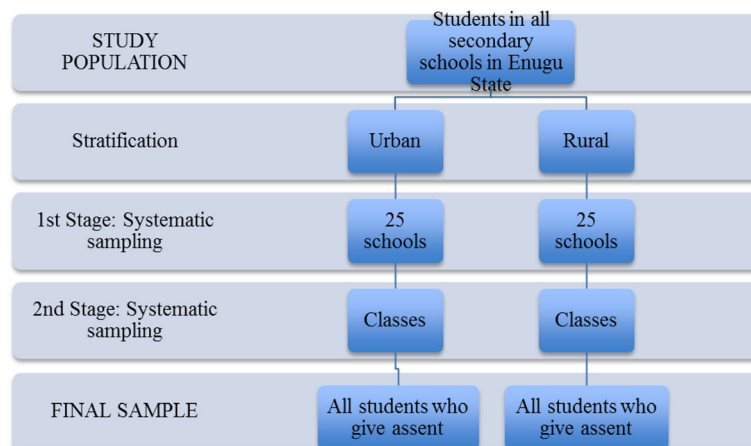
STUDY POPULATION

Students in all secondary schools in Enugu State

Stratification

Urban

Rural

1st Stage: Systematic sampling

25 schools

25 schools

2nd Stage: Systematic sampling

Classes

Classes

FINAL SAMPLE

All students who give assent

All students who give assent